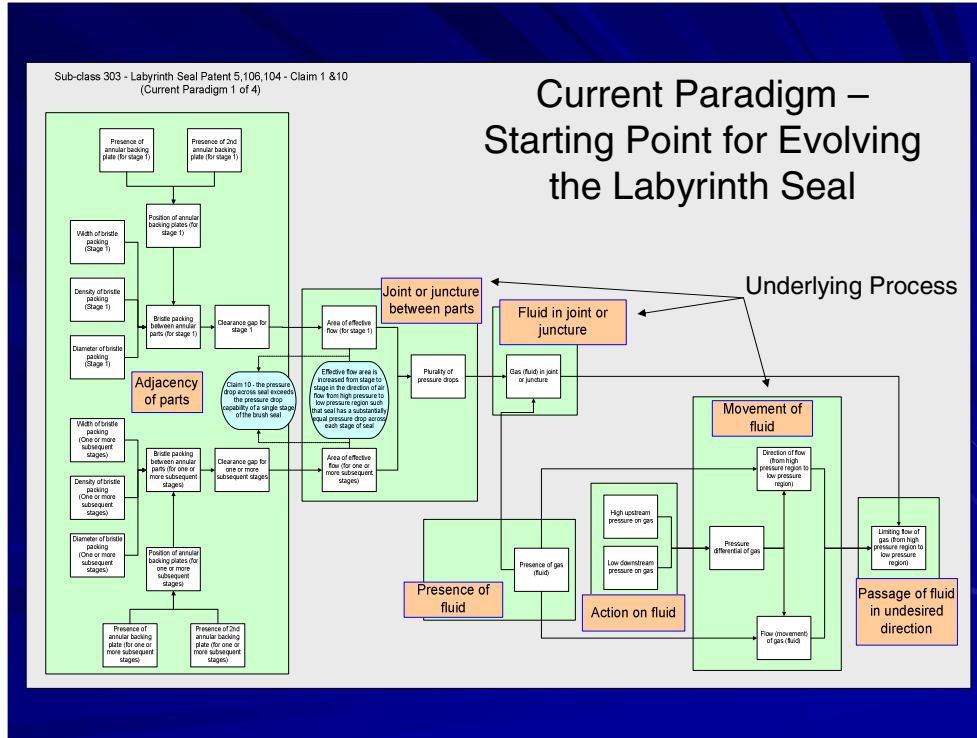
Sub-class 303 - Labyrinth Seal Patent 5,106,104 - Claim 1 &10
(Current Paradigm 1 of 4)

Current Paradigm – Starting Point for Evolving the Labyrinth Seal

Underlying Process

Presence of annular backing plate (for stage 1)

Presence of 2nd annular backing plate (for stage 1)

Position of annular backing plates (for stage 1)

Width of bristle packing (Stage 1)

Density of bristle packing (Stage 1)

Diameter of bristle packing (Stage 1)

Bristle packing between annular parts (for stage 1)

Clearance gap for stage 1

Adjacency of parts

Claim 10 - the pressure drop across seal exceeds the pressure drop capability of a single stage of the brush seal

Width of bristle packing (One or more subsequent stages)

Density of bristle packing (One or more subsequent stages)

Diameter of bristle packing (One or more subsequent stages)

Bristle packing between annular parts (for one or more subsequent stages)

Clearance gap for one or more subsequent stages

Position of annular backing plates (for one or more subsequent stages)

Presence of annular backing plate (for one or more subsequent stages)

Presence of 2nd annular backing plate (for one or more subsequent stages)

Joint or juncture between parts

Area of effective flow (for stage 1)

Effective flow area is increased from stage to stage in the direction of air flow from high pressure to low pressure region such that seal has a substantially equal pressure drop across each stage of seal

Area of effective flow (for one or more subsequent stages)

Plurality of pressure drops

Fluid in joint or juncture

Gas (fluid) in joint or juncture

Movement of fluid

Direction of flow (from high pressure region to low pressure region)

High upstream pressure on gas

Low downstream pressure on gas

Pressure differential of gas

Flow (movement) of gas (fluid)

Presence of gas (fluid)

Presence of fluid

Action on fluid

Limiting flow of gas (from high pressure region to low pressure region)

Passage of fluid in undesired direction